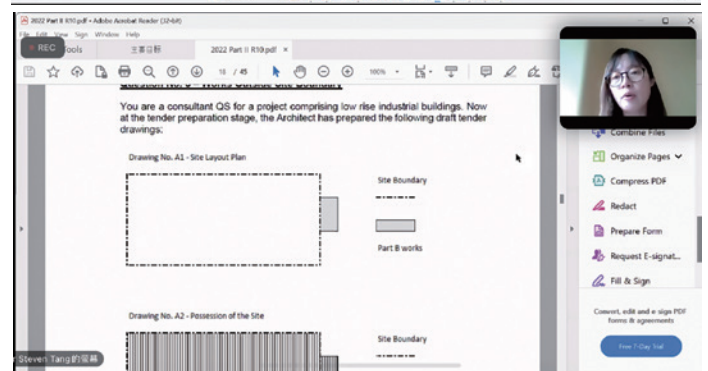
2022 Part II R10.pdf - Adobe Acrobat Reader (32-bit)

File Edit View Sign Window Help

REC

Tools

主頁目錄

2022 Part II R10.pdf ×

18 / 45

160%

Question No. 8 – Works Outside Site Boundary

You are a consultant QS for a project comprising low rise industrial buildings. Now at the tender preparation stage, the Architect has prepared the following draft tender drawings:

Drawing No. A1 - Site Layout Plan

Site Boundary

Part B works

Drawing No. A2 - Possession of the Site

Site Boundary

Combine Files

Organize Pages

Compress PDF

Redact

Prepare Form

Request E-signat...

Fill & Sign

Convert, edit and e-sign PDF forms & agreements

Free 7-Day Trial

Steven Tang的螢幕